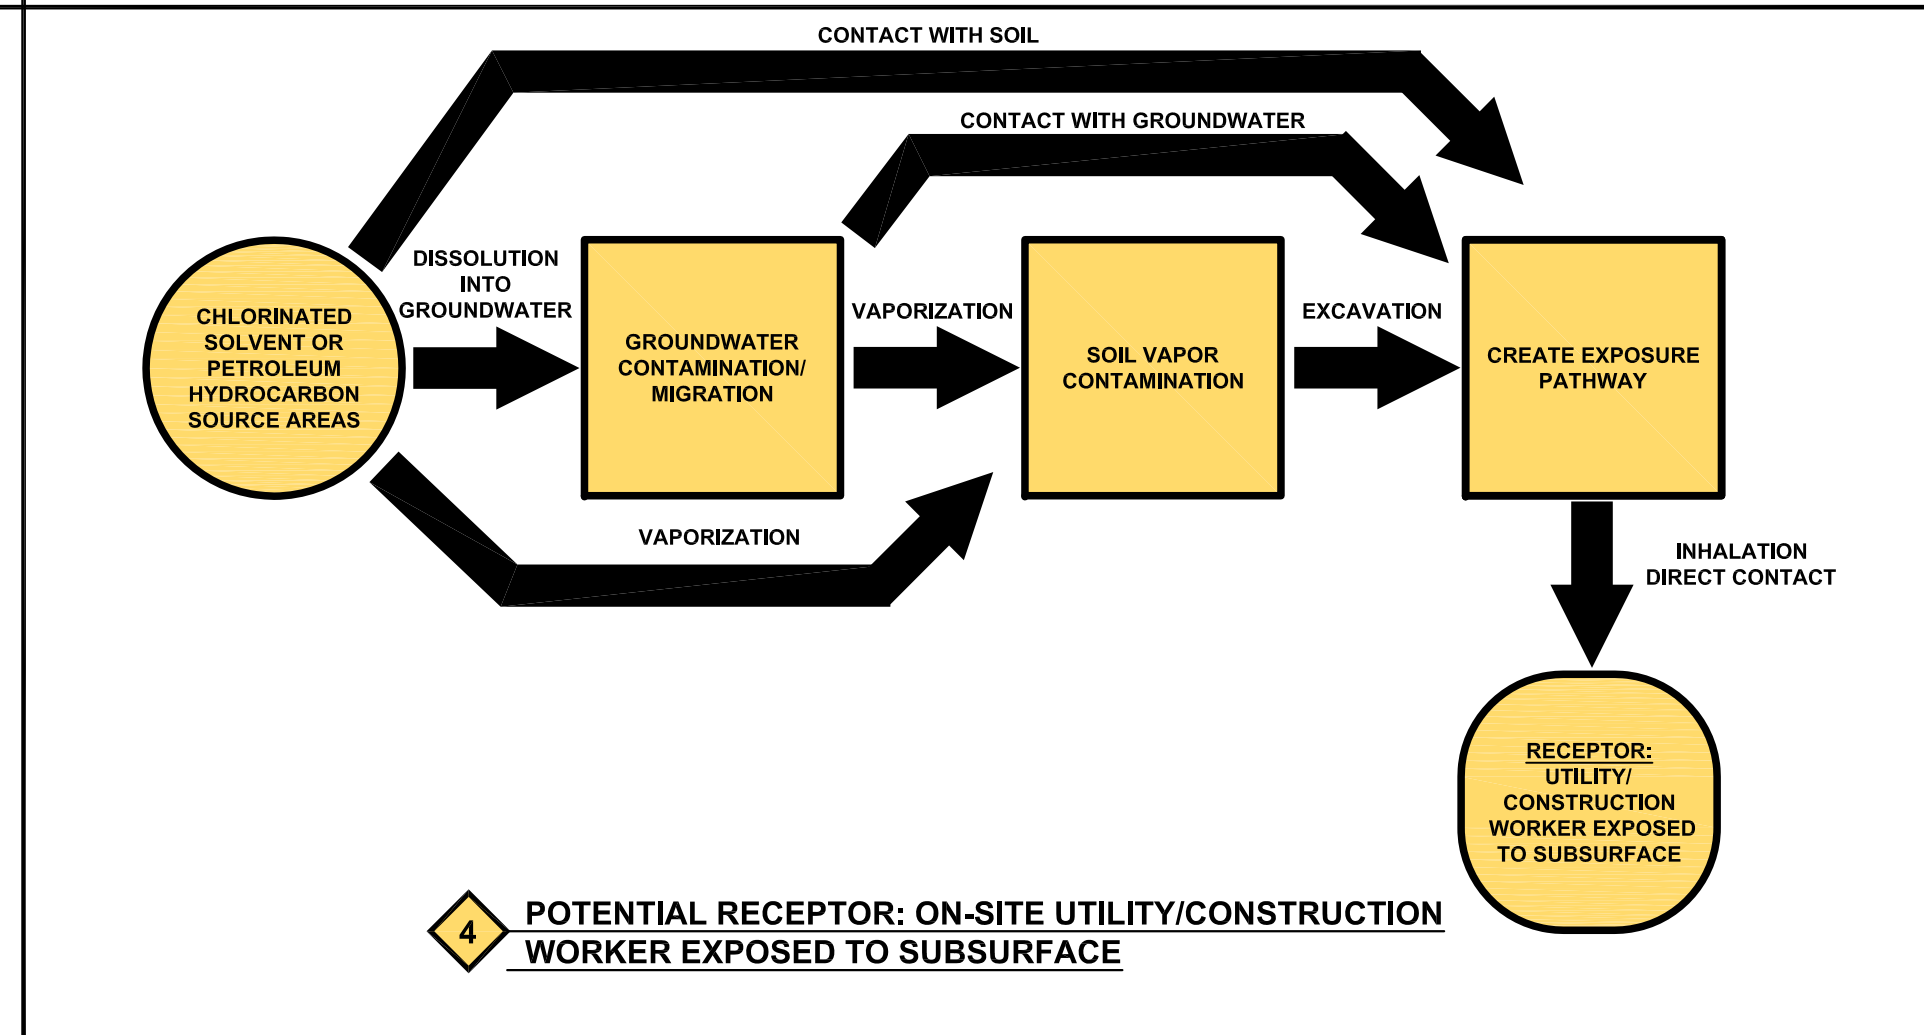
CONTACT WITH SOIL

CONTACT WITH GROUNDWATER

CHLORINATED SOLVENT OR PETROLEUM HYDROCARBON SOURCE AREAS

DISSOLUTION INTO GROUNDWATER

GROUNDWATER CONTAMINATION/ MIGRATION

VAPORIZATION

SOIL VAPOR CONTAMINATION

EXCAVATION

CREATE EXPOSURE PATHWAY

VAPORIZATION

INHALATION DIRECT CONTACT

RECEPTOR: UTILITY/ CONSTRUCTION WORKER EXPOSED TO SUBSURFACE

4 POTENTIAL RECEPTOR: ON-SITE UTILITY/CONSTRUCTION WORKER EXPOSED TO SUBSURFACE